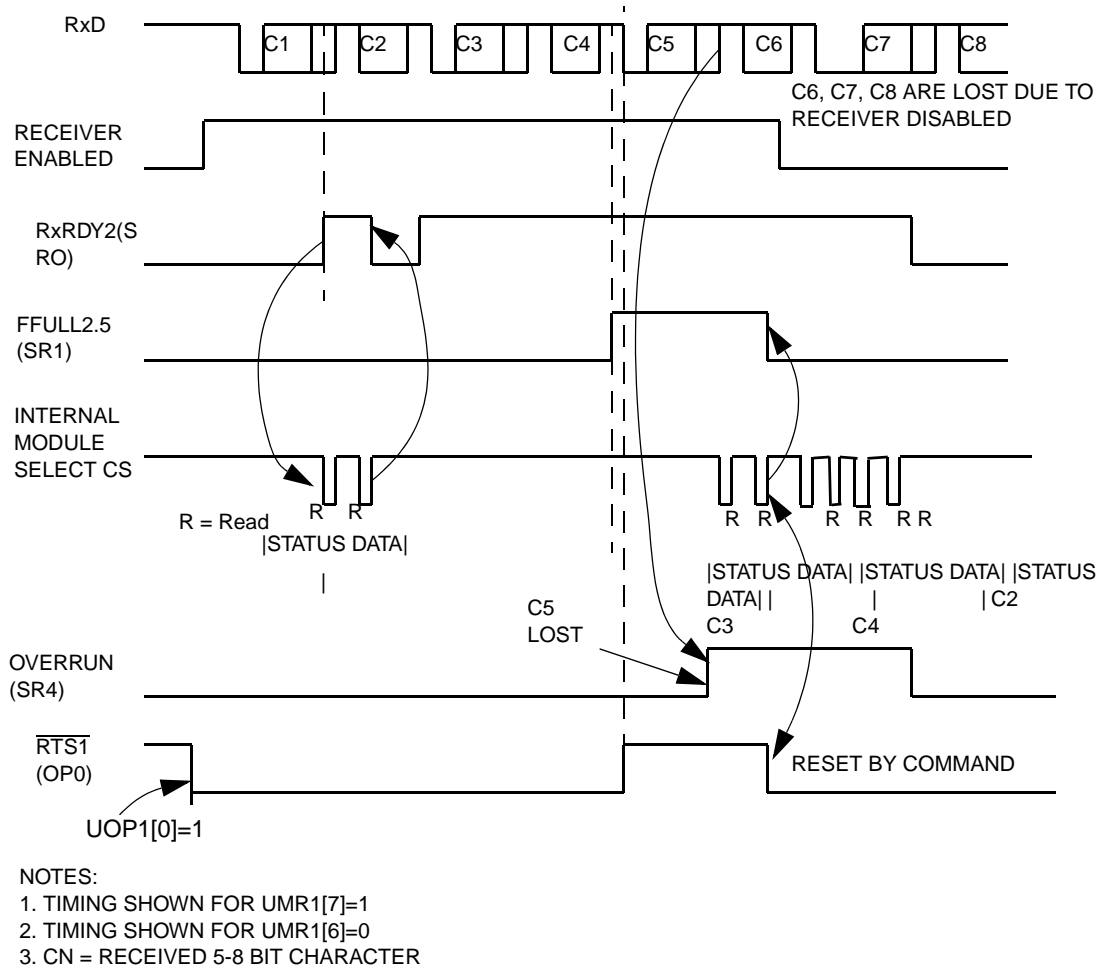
RxD

C1 C2 C3 C4 C5 C6 C7 C8

C6, C7, C8 ARE LOST DUE TO RECEIVER DISABLED

RECEIVER ENABLED

RxRDY2(S RO)

FFULL2.5 (SR1)

INTERNAL MODULE SELECT CS

R = Read

R R

|STATUS DATA|

|

R R R R R R

|STATUS DATA| |STATUS DATA| |STATUS DATA| |

| C2

C3

|

C4

C5 LOST

OVERRUN (SR4)

$\overline{RTS1}$ (OP0)

RESET BY COMMAND

UOP1[0]=1

NOTES:
1. TIMING SHOWN FOR UMR1[7]=1
2. TIMING SHOWN FOR UMR1[6]=0
3. CN = RECEIVED 5-8 BIT CHARACTER